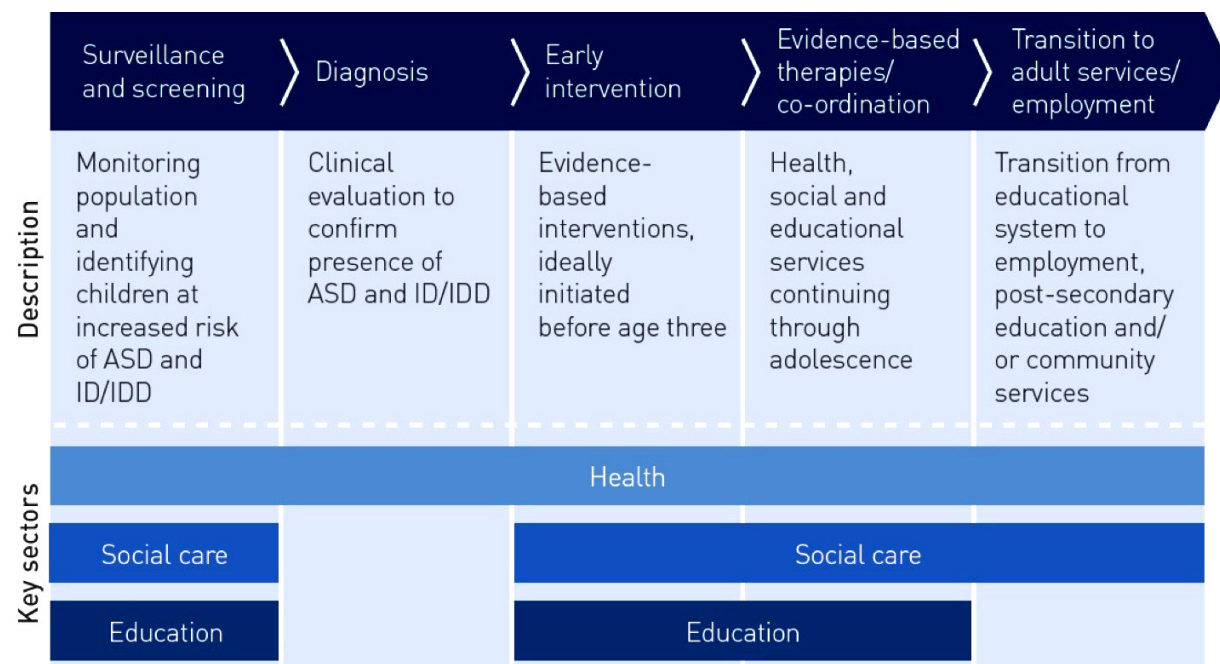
| | Surveillance and screening | Diagnosis | Early intervention | Evidence-based therapies/ co-ordination | Transition to adult services/ employment |
|---|---|---|---|---|---|
| Description | Monitoring population and identifying children at increased risk of ASD and ID/IDD | Clinical evaluation to confirm presence of ASD and ID/IDD | Evidence-based interventions, ideally initiated before age three | Health, social and educational services continuing through adolescence | Transition from educational system to employment, post-secondary education and/ or community services |

Key sectors

Health

Social care

Social care

Education

Education